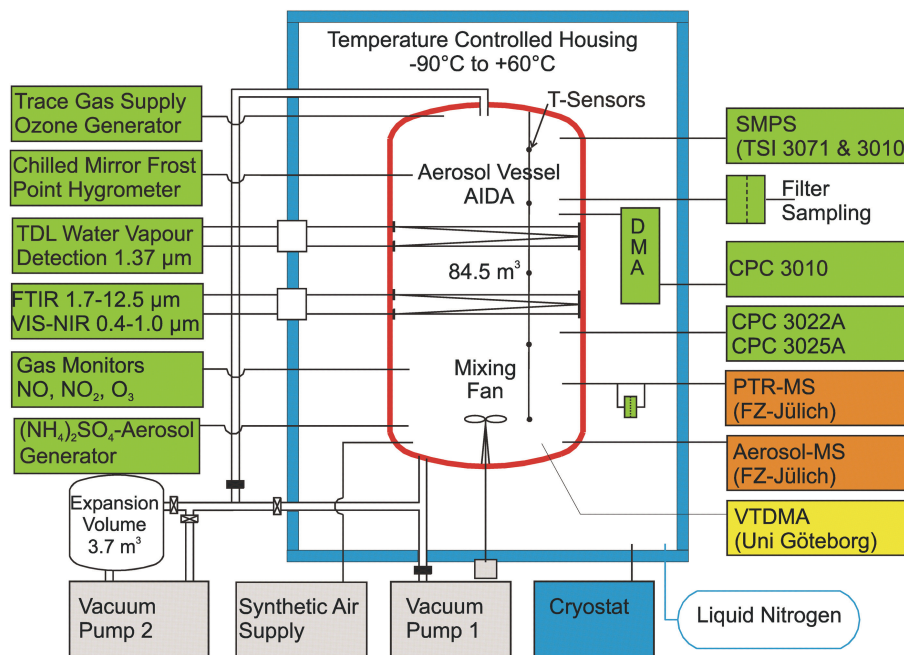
Temperature Controlled Housing
-90°C to +60°C

Trace Gas Supply
Ozone Generator

Chilled Mirror Frost
Point Hygrometer

TDL Water Vapour
Detection 1.37 µm

FTIR 1.7-12.5 µm
VIS-NIR 0.4-1.0 µm

Gas Monitors
NO, $NO_2$, $O_3$

$(NH_4)_2SO_4$-Aerosol
Generator

Expansion
Volume
3.7 m$^3$

T-Sensors

Aerosol Vessel
AIDA

84.5 m$^3$

Mixing
Fan

D
M
A

SMPS
(TSI 3071 & 3010

Filter
Sampling

CPC 3010

CPC 3022A
CPC 3025A

PTR-MS
(FZ-Jülich)

Aerosol-MS
(FZ-Jülich)

VTDMA
(Uni Göteborg)

Vacuum
Pump 2

Synthetic Air
Supply

Vacuum
Pump 1

Cryostat

Liquid Nitrogen